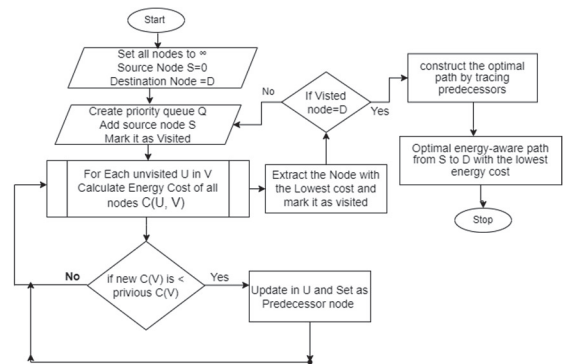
Start

Set all nodes to ∞
Source Node S=0
Destination Node =D

Create priority queue Q
Add source node S
Mark it as Visited

For Each unvisited U in V
Calculate Energy Cost of all nodes C(U, V)

Extract the Node with the Lowest cost and mark it as visited

If Visted node=D

No

Yes

construct the optimal path by tracing predecessors

Optimal energy-aware path from S to D with the lowest energy cost

Stop

No

If new C(V) is < privious C(V)

Yes

Update in U and Set as Predecessor node